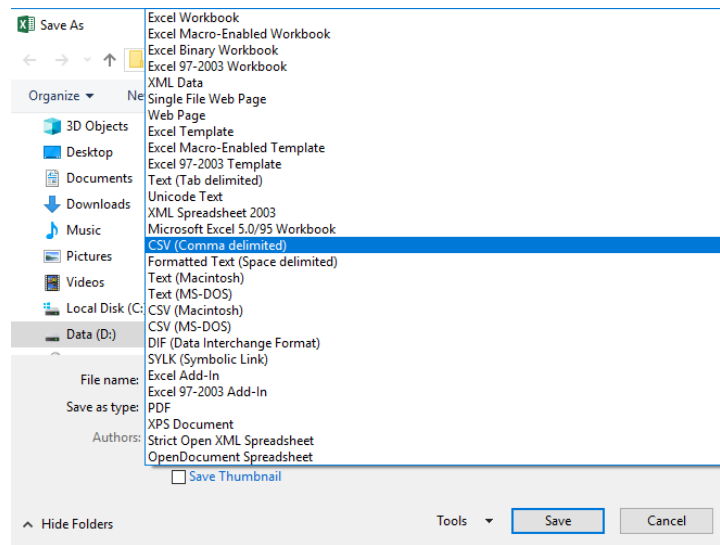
Save As

Organize ▾ Ne

3D Objects
Desktop
Documents
Downloads
Music
Pictures
Videos
Local Disk (C:
Data (D:)

Excel Workbook
Excel Macro-Enabled Workbook
Excel Binary Workbook
Excel 97-2003 Workbook
XML Data
Single File Web Page
Web Page
Excel Template
Excel Macro-Enabled Template
Excel 97-2003 Template
Text (Tab delimited)
Unicode Text
XML Spreadsheet 2003
Microsoft Excel 5.0/95 Workbook
CSV (Comma delimited)
Formatted Text (Space delimited)
Text (Macintosh)
Text (MS-DOS)
CSV (Macintosh)
CSV (MS-DOS)
DIF (Data Interchange Format)
SYLK (Symbolic Link)
Excel Add-In
Excel 97-2003 Add-In
PDF
XPS Document
Strict Open XML Spreadsheet
OpenDocument Spreadsheet

File name:
Save as type:
Authors:

Save Thumbnail

Hide Folders

Tools
Save
Cancel